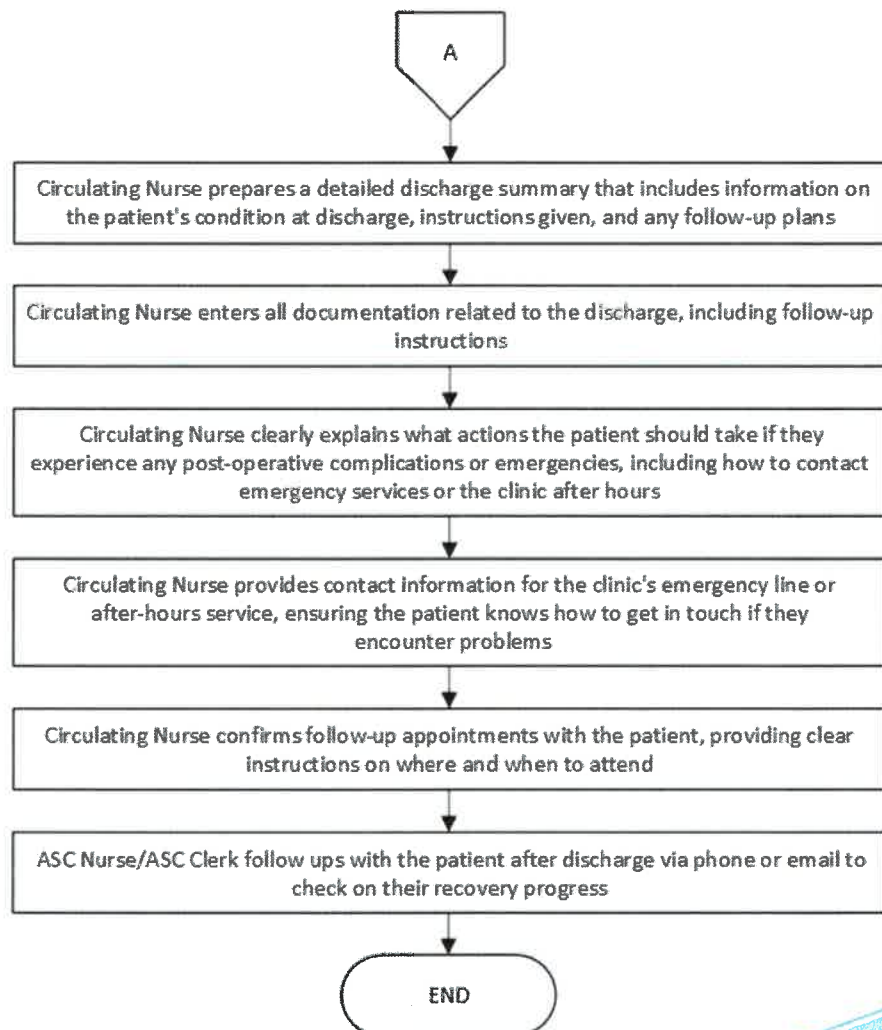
A

Circulating Nurse prepares a detailed discharge summary that includes information on the patient's condition at discharge, instructions given, and any follow-up plans

Circulating Nurse enters all documentation related to the discharge, including follow-up instructions

Circulating Nurse clearly explains what actions the patient should take if they experience any post-operative complications or emergencies, including how to contact emergency services or the clinic after hours

Circulating Nurse provides contact information for the clinic's emergency line or after-hours service, ensuring the patient knows how to get in touch if they encounter problems

Circulating Nurse confirms follow-up appointments with the patient, providing clear instructions on where and when to attend

ASC Nurse/ASC Clerk follow ups with the patient after discharge via phone or email to check on their recovery progress

END